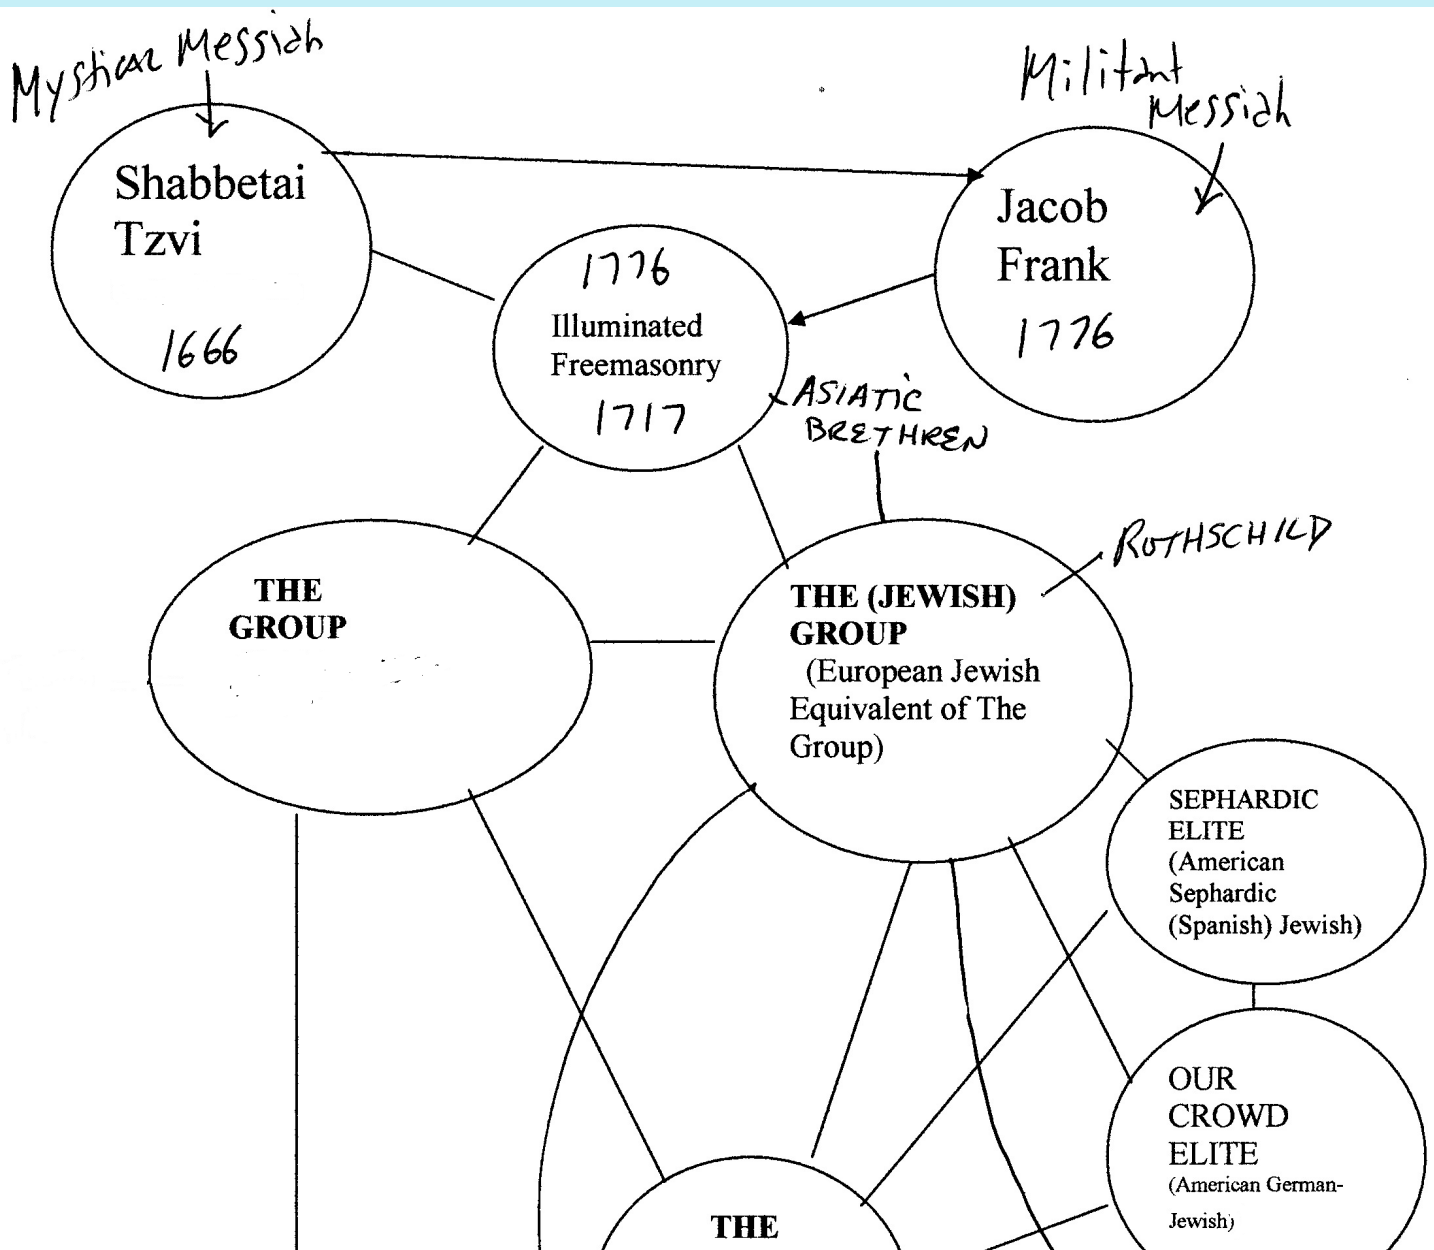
Mystical Messiah

Shabbetai Tzvi

1666

Militant Messiah

Jacob Frank

1776

1776

Illuminated Freemasonry

1717

ASIATIC BRETHREN

ROTHSCHILD

THE GROUP

THE (JEWISH) GROUP (European Jewish Equivalent of The Group)

SEPHARDIC ELITE (American Sephardic (Spanish) Jewish)

OUR CROWD ELITE (American German-Jewish)

THE